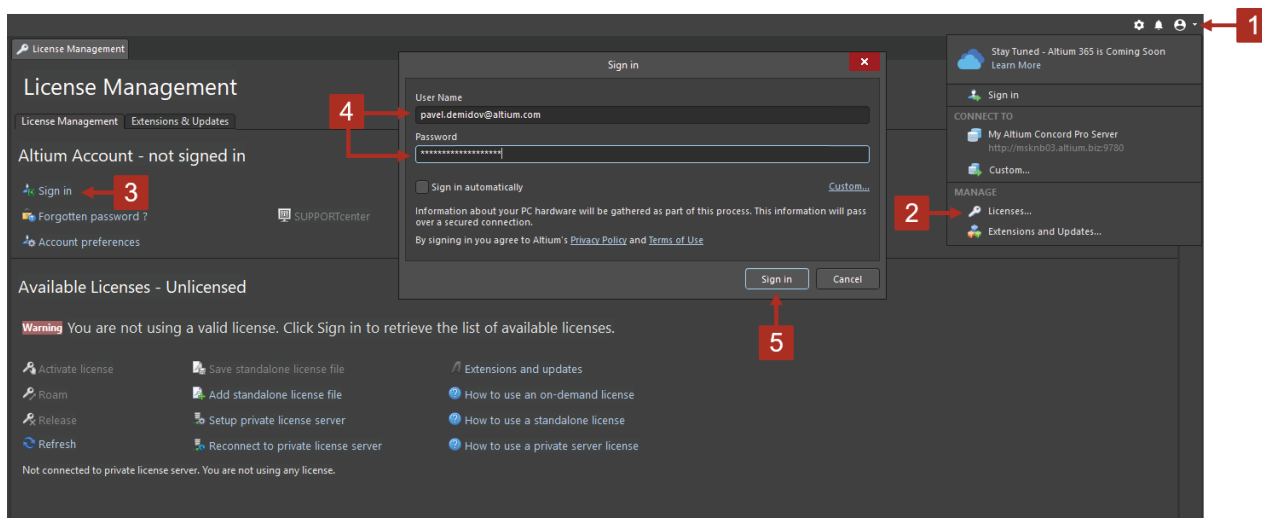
License Management

License Management

License Management | Extensions & Updates

Altium Account - not signed in

Sign in

Forgotten password ?

SUPPORTcenter

Account preferences

Available Licenses - Unlicensed

Warning You are not using a valid license. Click Sign in to retrieve the list of available licenses.

Activate license
Roam
Release
Refresh

Save standalone license file
Add standalone license file
Setup private license server
Reconnect to private license server

Extensions and updates
How to use an on-demand license
How to use a standalone license
How to use a private server license

Not connected to private license server. You are not using any license.

Sign in

User Name
pavel.demidov@altium.com
Password
********************

Sign in automatically

Custom...

Information about your PC hardware will be gathered as part of this process. This information will pass over a secured connection.

By signing in you agree to Altium's Privacy Policy and Terms of Use

Sign in
Cancel

Stay Tuned - Altium 365 is Coming Soon
Learn More

Sign in

CONNECT TO
My Altium Concord Pro Server
http://msknb03.altium.biz:9780
Custom...

MANAGE
Licenses...
Extensions and Updates...

1
2
3
4
5